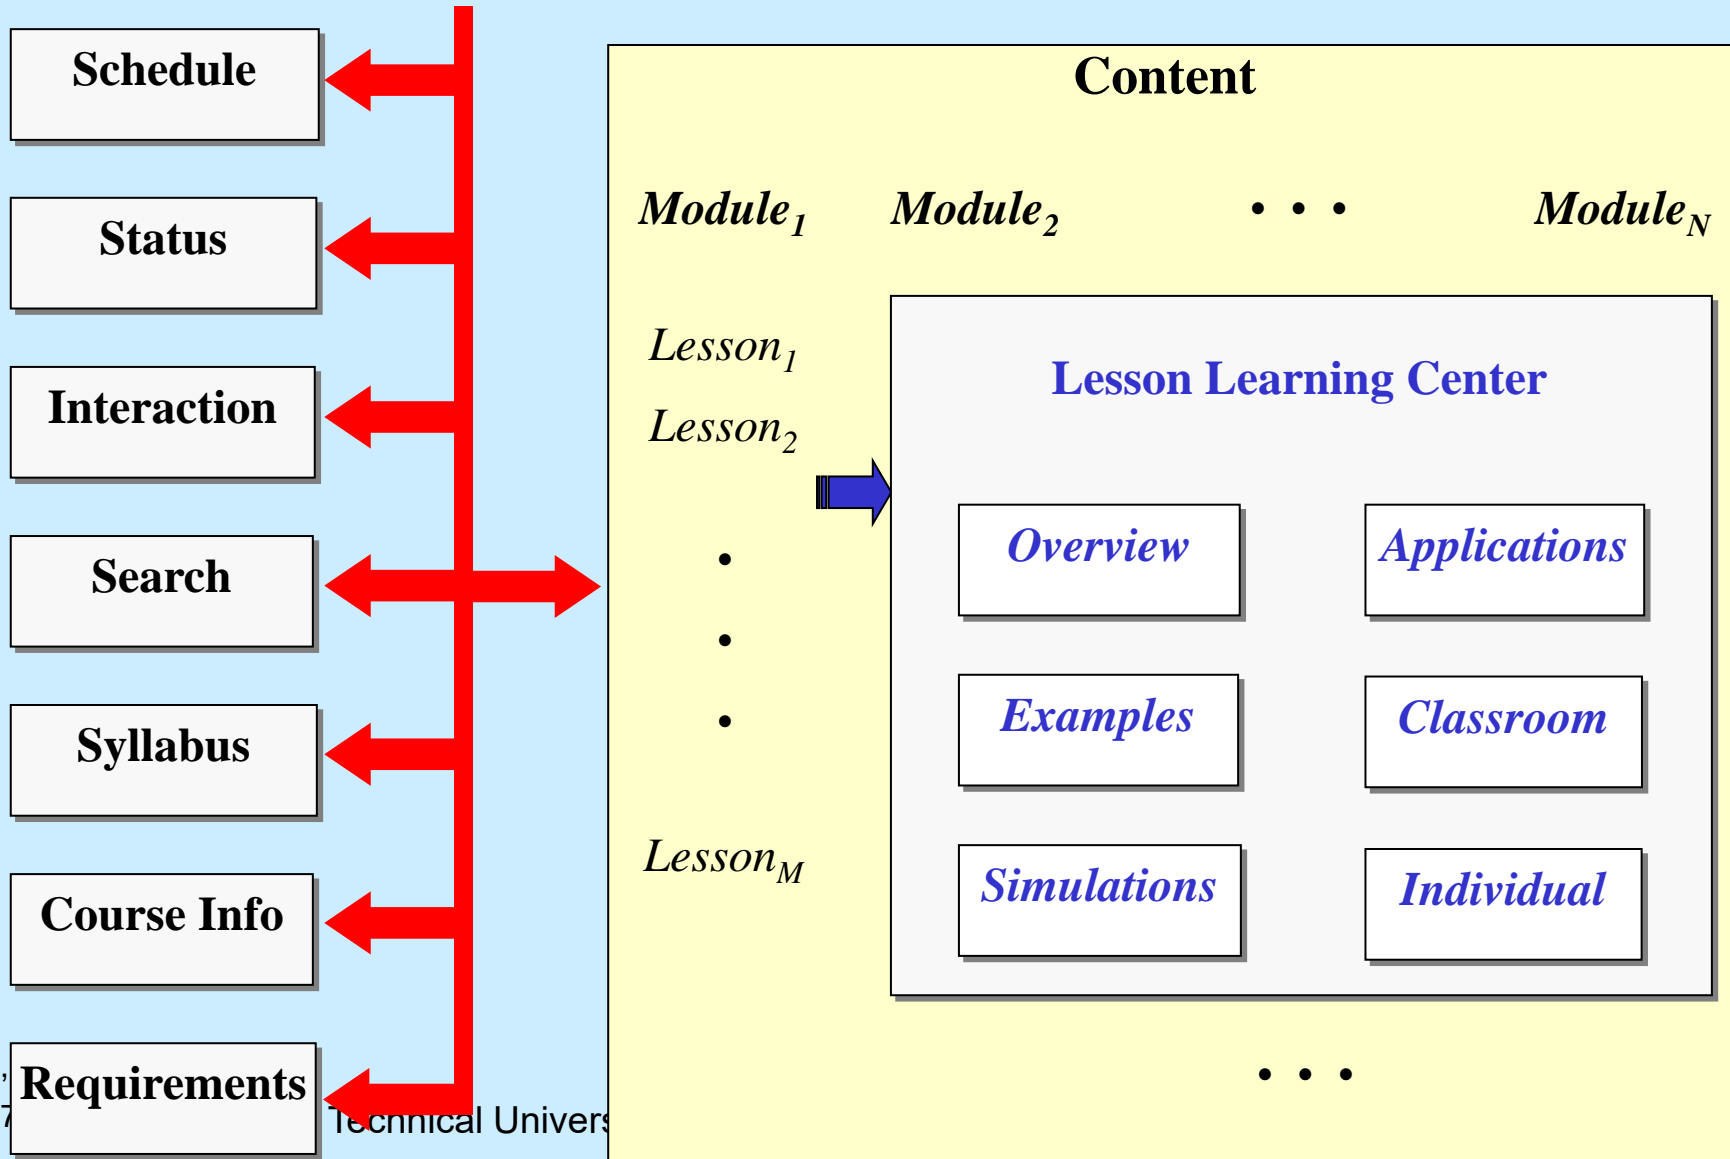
Schedule

Status

Interaction

Search

Syllabus

Course Info

Requirements

Technical Univers

Content

Module$_1$ Module$_2$ • • • Module$_N$

Lesson$_1$

Lesson$_2$

•

•

•

Lesson$_M$

Lesson Learning Center

Overview

Applications

Examples

Classroom

Simulations

Individual

• • •